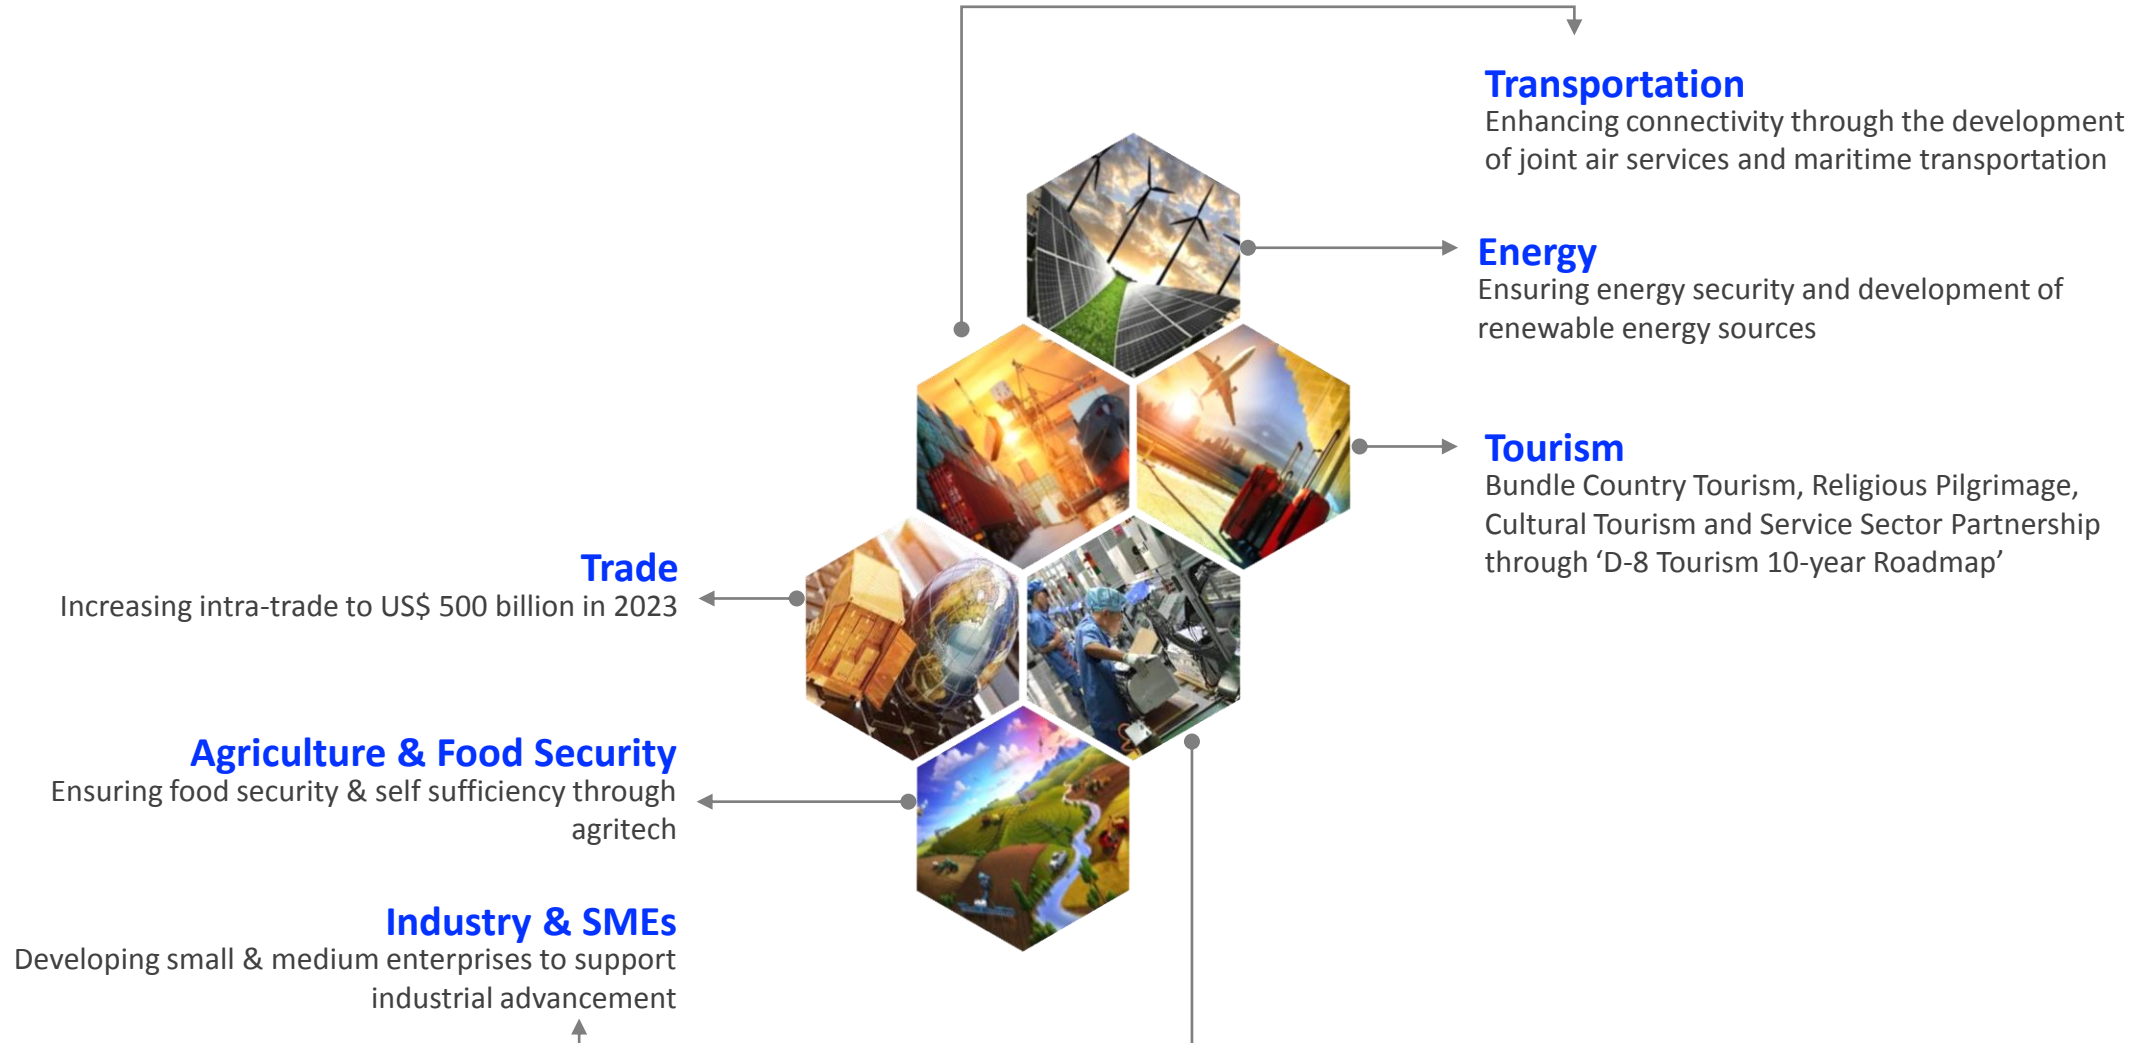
Transportation
Enhancing connectivity through the development of joint air services and maritime transportation

Energy
Ensuring energy security and development of renewable energy sources

Tourism
Bundle Country Tourism, Religious Pilgrimage, Cultural Tourism and Service Sector Partnership through ‘D-8 Tourism 10-year Roadmap’

Trade
Increasing intra-trade to US$ 500 billion in 2023

Agriculture & Food Security
Ensuring food security & self sufficiency through agritech

Industry & SMEs
Developing small & medium enterprises to support industrial advancement